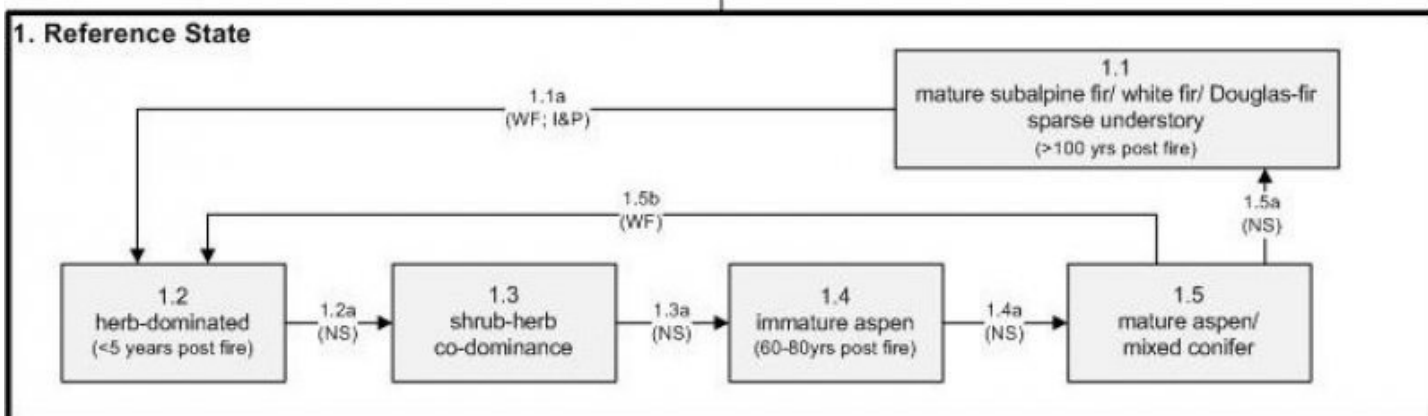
1. Reference State

1.1
mature subalpine fir/ white fir/ Douglas-fir
sparse understory
(>100 yrs post fire)

1.1a
(WF; I&P)

1.5b
(WF)

1.5a
(NS)

1.2
herb-dominated
(<5 years post fire)

1.2a
(NS)

1.3
shrub-herb
co-dominance

1.3a
(NS)

1.4
immature aspen
(60-80yrs post fire)

1.4a
(NS)

1.5
mature aspen/
mixed conifer